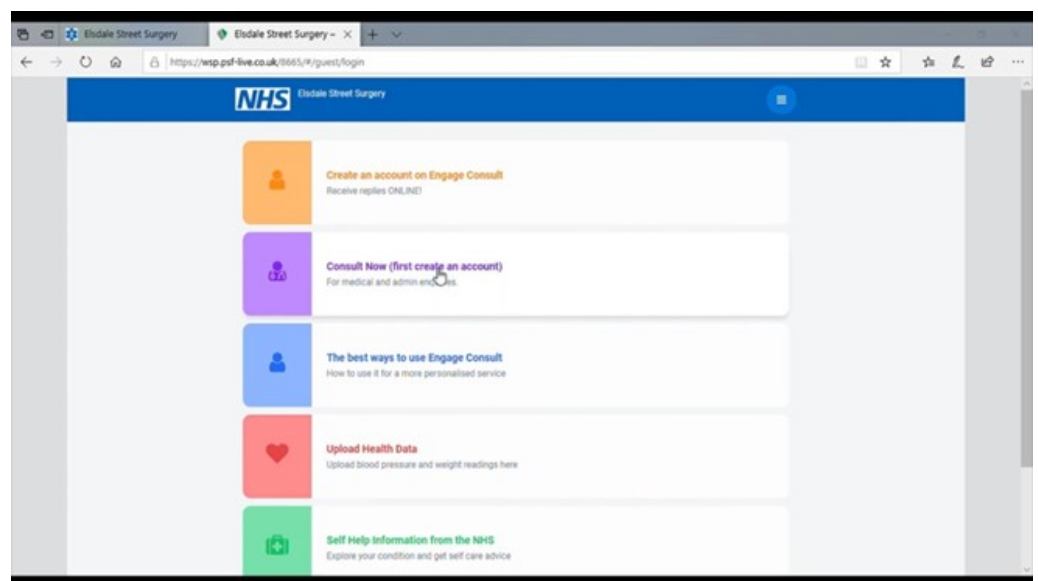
Elsdale Street Surgery

Elsdale Street Surgery - ×

https://wsp.psf-live.co.uk/8665/#/guest/login

NHS Elsdale Street Surgery

Create an account on Engage Consult
Receive replies ONLINE!

Consult Now (first create an account)
For medical and admin enq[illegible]es.

The best ways to use Engage Consult
How to use it for a more personalised service

Upload Health Data
Upload blood pressure and weight readings here

Self Help Information from the NHS
Explore your condition and get self care advice